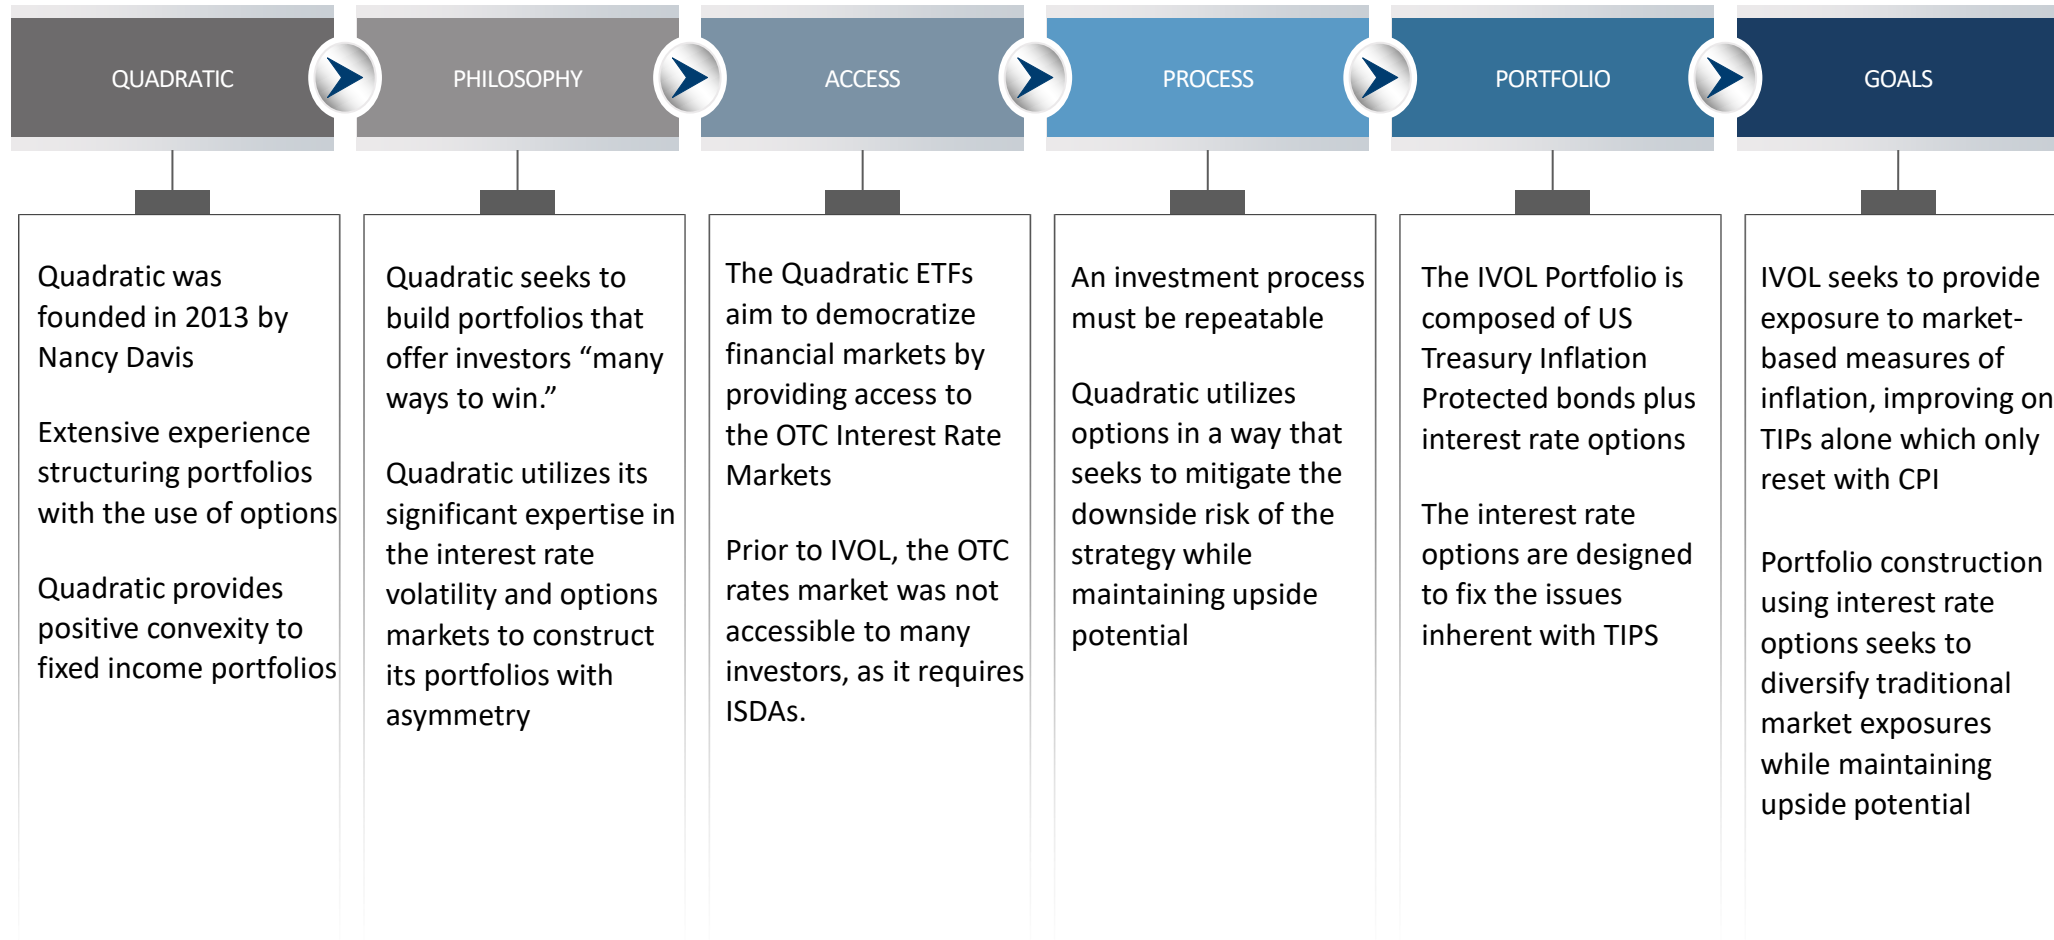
QUADRATIC

Quadratic was founded in 2013 by Nancy Davis

Extensive experience structuring portfolios with the use of options

Quadratic provides positive convexity to fixed income portfolios

PHILOSOPHY

Quadratic seeks to build portfolios that offer investors “many ways to win.”

Quadratic utilizes its significant expertise in the interest rate volatility and options markets to construct its portfolios with asymmetry

ACCESS

The Quadratic ETFs aim to democratize financial markets by providing access to the OTC Interest Rate Markets

Prior to IVOL, the OTC rates market was not accessible to many investors, as it requires ISDAs.

PROCESS

An investment process must be repeatable

Quadratic utilizes options in a way that seeks to mitigate the downside risk of the strategy while maintaining upside potential

PORTFOLIO

The IVOL Portfolio is composed of US Treasury Inflation Protected bonds plus interest rate options

The interest rate options are designed to fix the issues inherent with TIPS

GOALS

IVOL seeks to provide exposure to market-based measures of inflation, improving on TIPs alone which only reset with CPI

Portfolio construction using interest rate options seeks to diversify traditional market exposures while maintaining upside potential